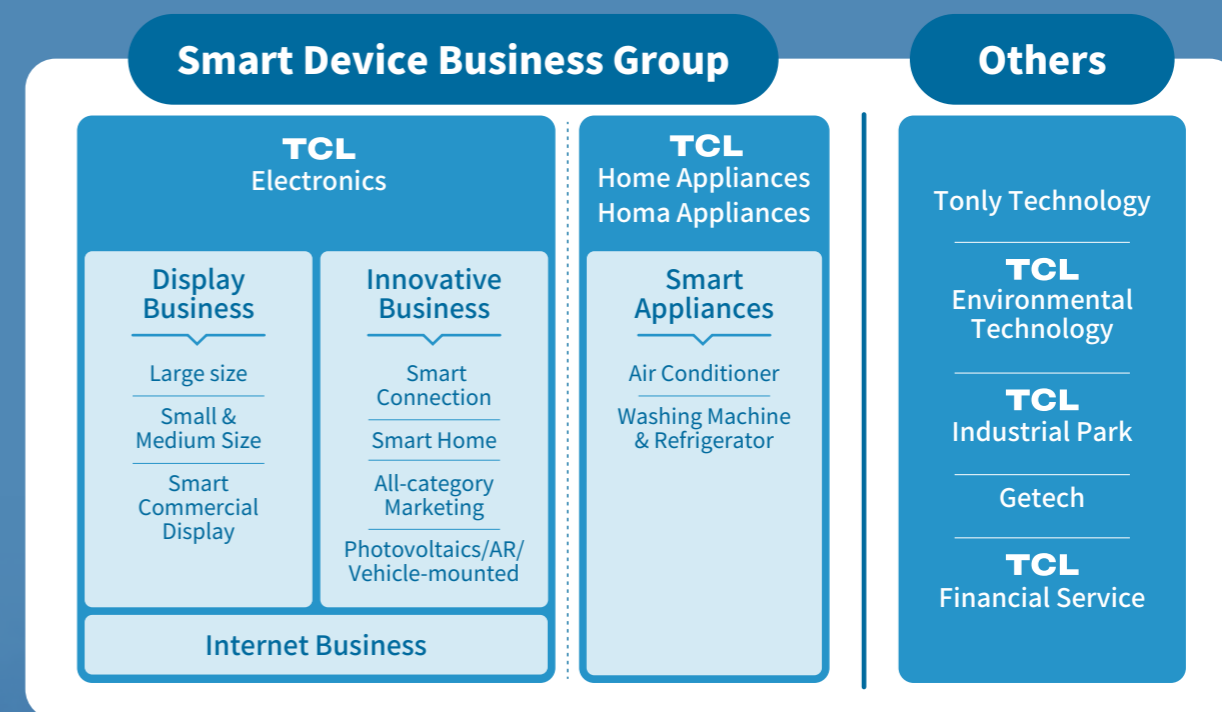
Smart Device Business Group

Others

TCL
Electronics

Display Business

Large size

Small & Medium Size

Smart Commercial Display

Innovative Business

Smart Connection

Smart Home

All-category Marketing

Photovoltaics/AR/ Vehicle-mounted

Internet Business

TCL
Home Appliances
Homa Appliances

Smart Appliances

Air Conditioner

Washing Machine & Refrigerator

Tonly Technology

TCL
Environmental Technology

TCL
Industrial Park

Getech

TCL
Financial Service